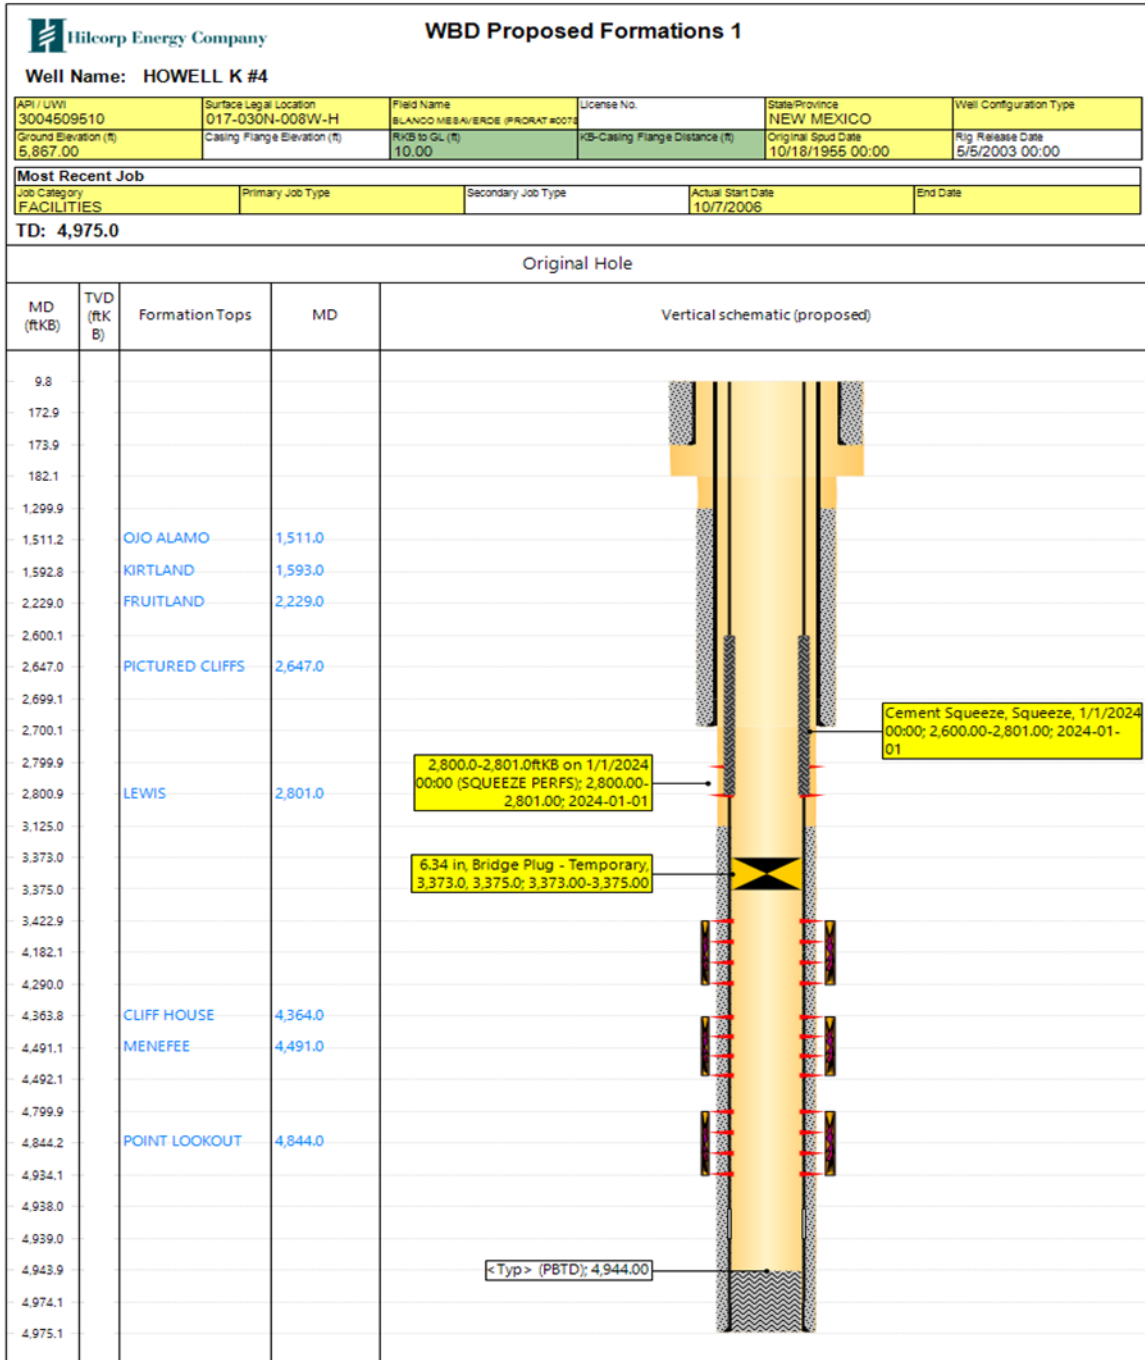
Hilcorp Energy Company

WBD Proposed Formations 1

Well Name: HOWELL K #4

| API / UWI 3004509510 | Surface Legal Location 017-030N-008W-H | Field Name BLANCO MESAVERDE (PRORAT #007 | License No. | State/Province NEW MEXICO | Well Configuration Type |
|---|---|---|---|---|---|
| Ground Elevation (ft) 5,867.00 | Casing Flange Elevation (ft) | RKB to GL (ft) 10.00 | KB-Casing Flange Distance (ft) | Original Spud Date 10/18/1955 00:00 | Rig Release Date 5/5/2003 00:00 |

Most Recent Job

| Job Category FACILITIES | Primary Job Type | Secondary Job Type | Actual Start Date 10/7/2006 | End Date |
|---|---|---|---|---|

TD: 4,975.0

Original Hole

| MD (ftKB) | TVD (ftKB) | Formation Tops | MD | Vertical schematic (proposed) |
|---|---|---|---|---|
| 9.8 | | | | |
| 172.9 | | | | |
| 173.9 | | | | |
| 182.1 | | | | |
| 1,299.9 | | | | |
| 1,511.2 | | OJO ALAMO | 1,511.0 | |
| 1,592.8 | | KIRTLAND | 1,593.0 | |
| 2,229.0 | | FRUITLAND | 2,229.0 | |
| 2,600.1 | | | | |
| 2,647.0 | | PICTURED CLIFFS | 2,647.0 | |
| 2,699.1 | | | | |
| 2,700.1 | | | | |
| 2,799.9 | | | | |
| 2,800.9 | | LEWIS | 2,801.0 | |
| 3,125.0 | | | | |
| 3,373.0 | | | | |
| 3,375.0 | | | | |
| 3,422.9 | | | | |
| 4,182.1 | | | | |
| 4,290.0 | | | | |
| 4,363.8 | | CLIFF HOUSE | 4,364.0 | |
| 4,491.1 | | MENEFEE | 4,491.0 | |
| 4,492.1 | | | | |
| 4,799.9 | | | | |
| 4,844.2 | | POINT LOOKOUT | 4,844.0 | |
| 4,934.1 | | | | |
| 4,938.0 | | | | |
| 4,939.0 | | | | |
| 4,943.9 | | | | |
| 4,974.1 | | | | |
| 4,975.1 | | | | |

Cement Squeeze, Squeeze, 1/1/2024 00:00; 2,600.00-2,801.00; 2024-01-01

2,800.0-2,801.0ftKB on 1/1/2024 00:00 (SQUEEZE PERFS); 2,800.00-2,801.00; 2024-01-01

6.34 in, Bridge Plug - Temporary, 3,373.0, 3,375.0; 3,373.00-3,375.00

<Typ> (PBTD); 4,944.00